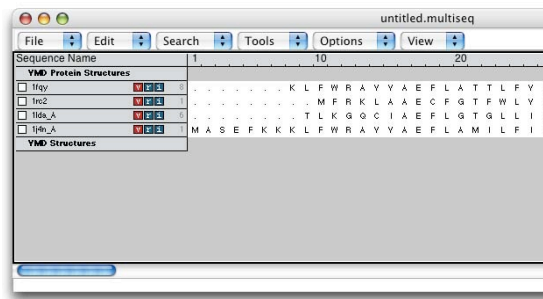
untitled.multiseq

File | Edit | Search | Tools | Options | View

| Sequence Name | 1 | 10 | 20 |
|---|---|---|---|
| YMD Protein Structures | | | |
| 1fqy | . . . . . . . K | L F W R A Y Y A | E F L A T T L F Y |
| 1rc2 | . . . . . . . . | M F R K L A A E | C F G T F W L Y |
| 1lda_A | . . . . . . . . | T L K G Q C I A | E F L G T G L L I |
| 1j4n_A | M A S E F K K K | L F W R A Y Y A | E F L A M I L F I |
| YMD Structures | | | |